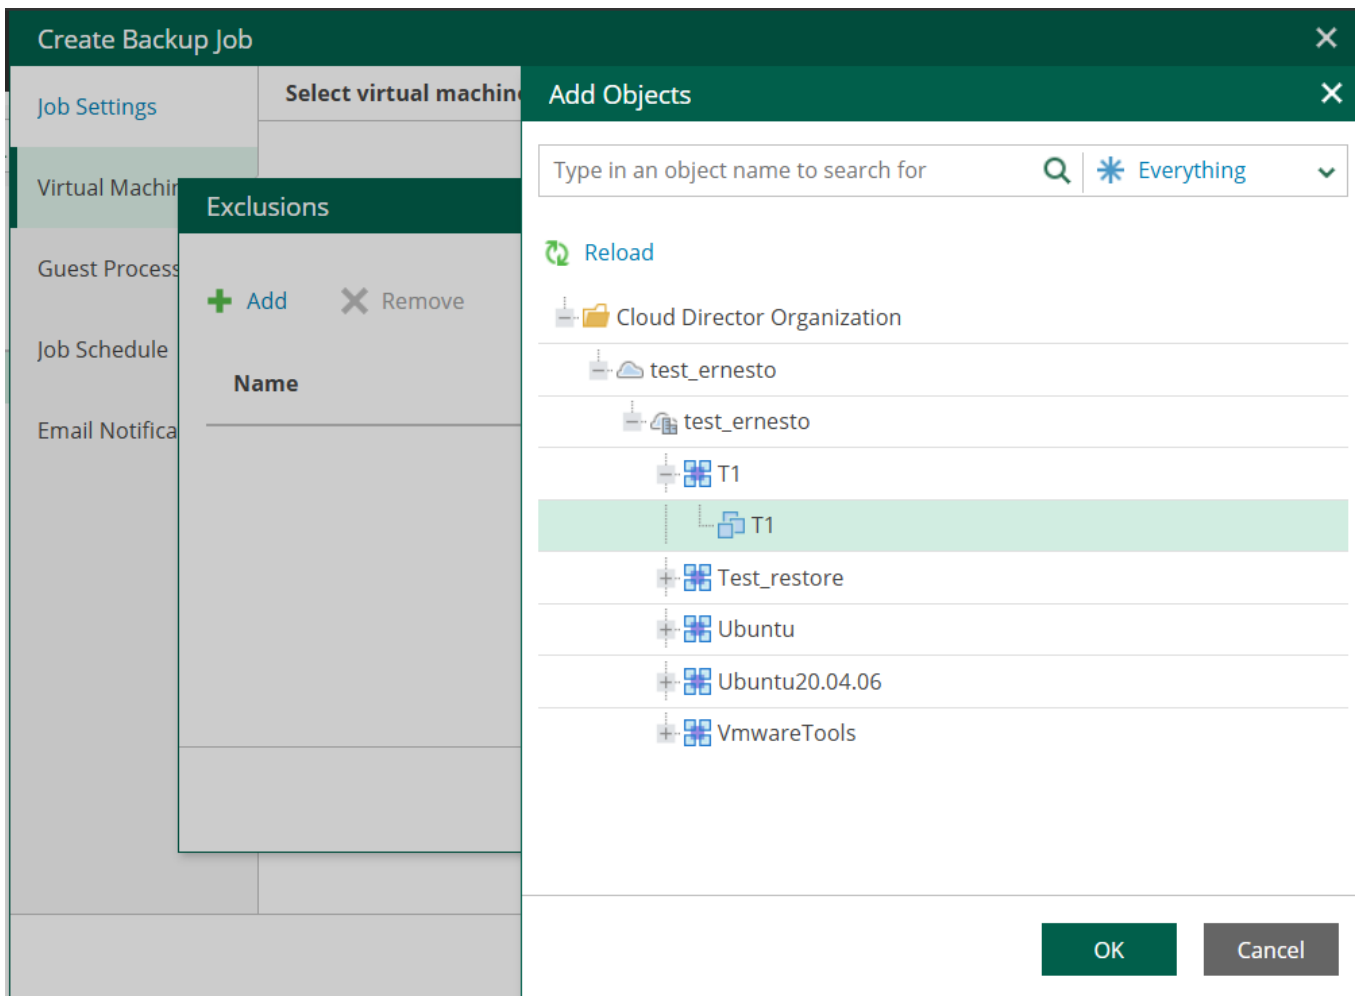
Create Backup Job

Job Settings

Virtual Machi

Guest Process

Job Schedule

Email Notifica

Select virtual machin

Exclusions

Add

Remove

Name

Add Objects

Type in an object name to search for

Everything

Reload

Cloud Director Organization

test_ernesto

test_ernesto

T1

T1

Test_restore

Ubuntu

Ubuntu20.04.06

VmwareTools

OK

Cancel